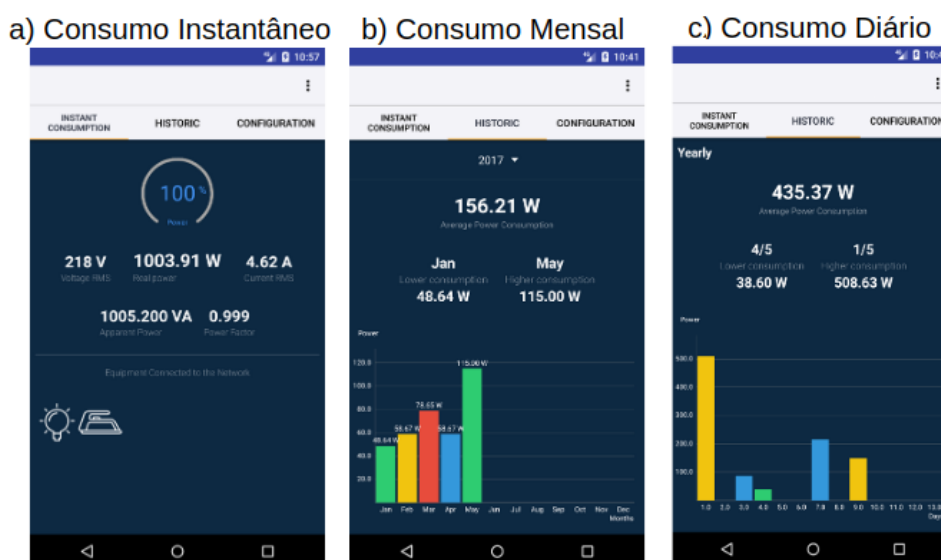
a) Consumo Instantâneo

10:57

INSTANT CONSUMPTION HISTORIC CONFIGURATION

100 %
Power

218 V
Voltage RMS

1003.91 W
Real power

4.62 A
Current RMS

1005.200 VA
Apparent Power

0.999
Power Factor

Equipment Connected to the Network

b) Consumo Mensal

10:41

INSTANT CONSUMPTION HISTORIC CONFIGURATION

2017

156.21 W
Average Power Consumption

Jan
Lower consumption
48.64 W

May
Higher consumption
115.00 W

Power

120.0
100.0
80.0
60.0
40.0
20.0

48.64 W 58.67 W 78.65 W 58.67 W 115.00 W

Jan Feb Mar Apr May Jun Jul Aug Sep Oct Nov Dec
Months

c) Consumo Diário

10:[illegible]

INSTANT CONSUMPTION HISTORIC CONFIGURATION

Yearly

435.37 W
Average Power Consumption

4/5
Lower consumption
38.60 W

1/5
Higher consumption
508.63 W

Power

500.0
400.0
300.0
200.0
100.0

1.0 2.0 3.0 4.0 5.0 6.0 7.0 8.0 9.0 10.0 11.0 12.0 13.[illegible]
Day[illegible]